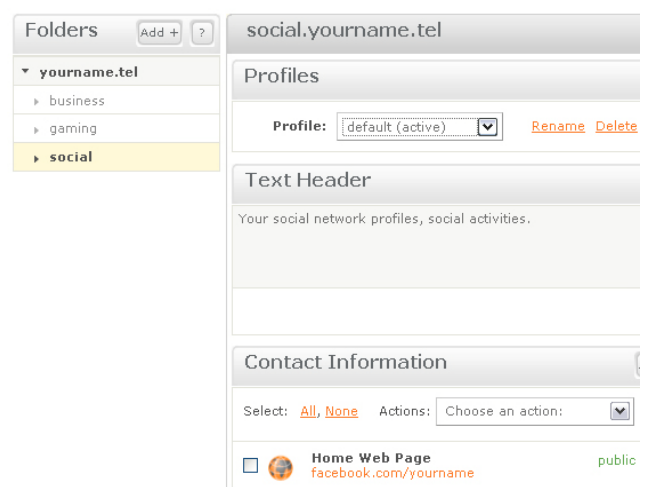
Folders Add + ?

yourname.tel

business

gaming

social

social.yourname.tel

Profiles

Profile: default (active) Rename Delete

Text Header

Your social network profiles, social activities.

Contact Information

Select: All, None Actions: Choose an action:

Home Web Page
facebook.com/yourname

public